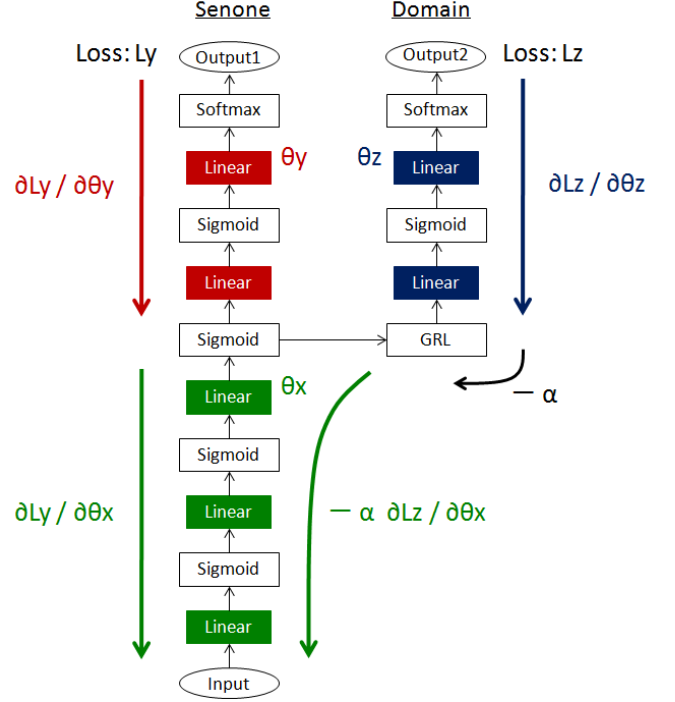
Senone

Domain

Loss: Ly

Output1

Output2

Loss: Lz

Softmax

Softmax

∂Ly / ∂θy

Linear

θy

θz

Linear

∂Lz / ∂θz

Sigmoid

Sigmoid

Linear

Linear

Sigmoid

GRL

Linear

θx

− α

Sigmoid

∂Ly / ∂θx

Linear

− α ∂Lz / ∂θx

Sigmoid

Linear

Input